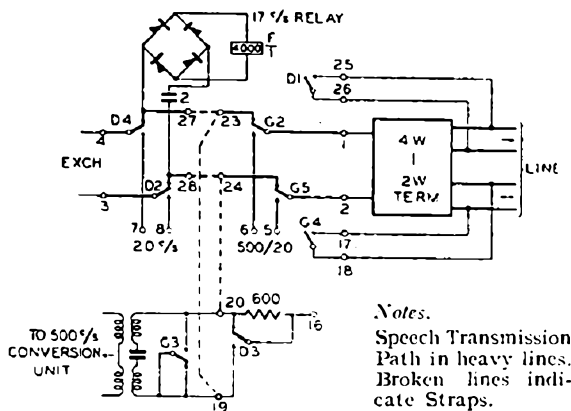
17 c/s RELAY

4000 F T

D1 25 26

2

D4 27 23 G2

4

EXCH

1

4W
1
2W
TERM

LINE

D2 28 24 G5

3 2

7 8 6 5

20 c/s 500/20

G4 17 18

20 600

16

TO 500 c/s CONVERSION UNIT

G3 D3

19

Notes.
Speech Transmission Path in heavy lines. Broken lines indicate Straps.